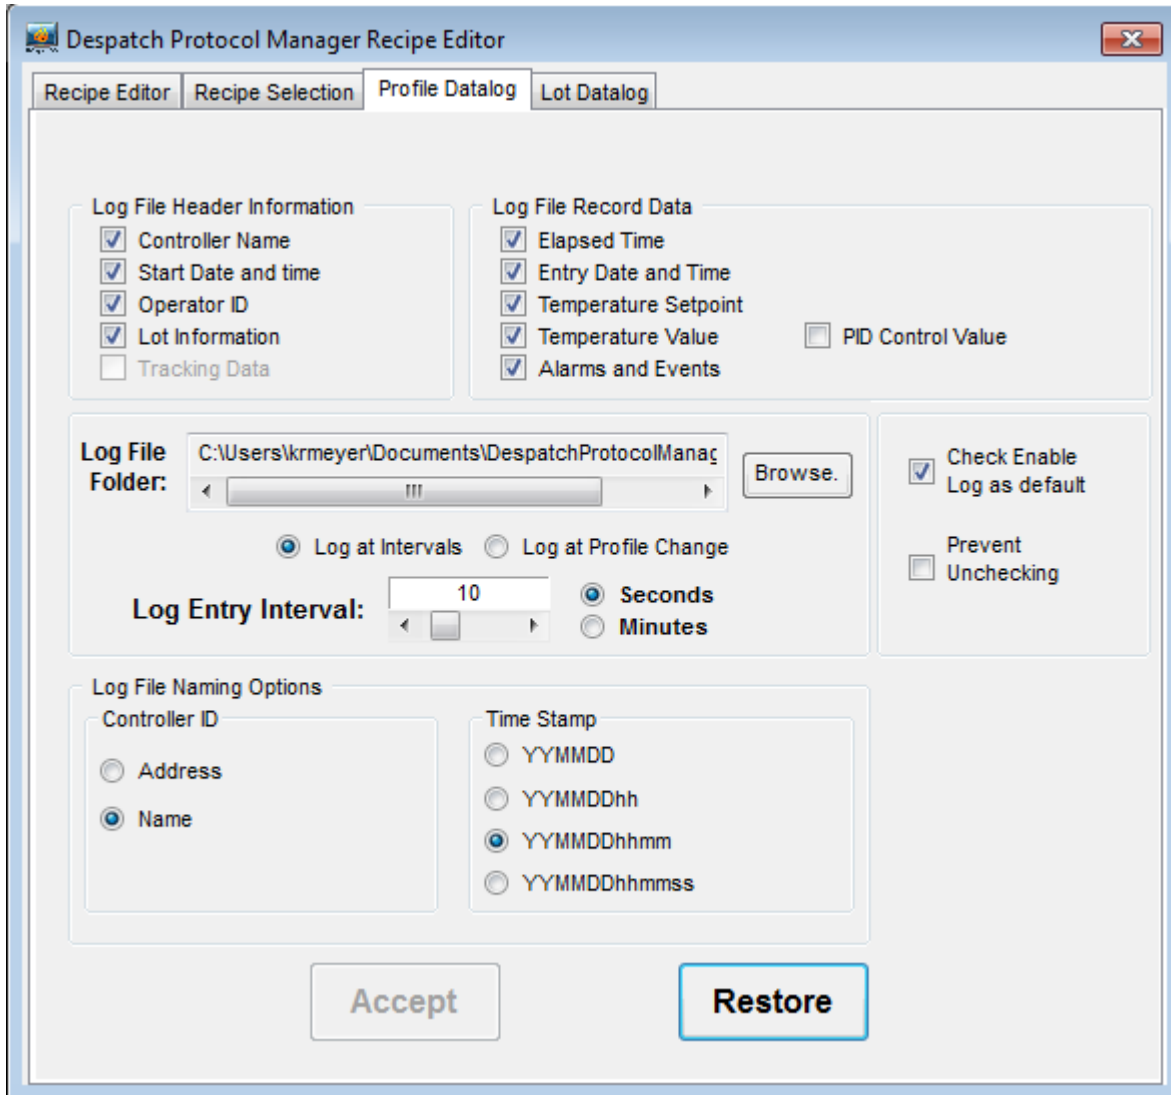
Despatch Protocol Manager Recipe Editor

Recipe Editor | Recipe Selection | Profile Datalog | Lot Datalog

Log File Header Information
Controller Name
Start Date and time
Operator ID
Lot Information
Tracking Data

Log File Record Data
Elapsed Time
Entry Date and Time
Temperature Setpoint
Temperature Value
Alarms and Events
PID Control Value

Log File Folder:
C:\Users\krmeyer\Documents\DespatchProtocolManag
Browse.

Log at Intervals
Log at Profile Change

Log Entry Interval:
10
Seconds
Minutes

Check Enable Log as default

Prevent Unchecking

Log File Naming Options
Controller ID
Address
Name

Time Stamp
YYMMDD
YYMMDDhh
YYMMDDhhmm
YYMMDDhhmmss

Accept
Restore